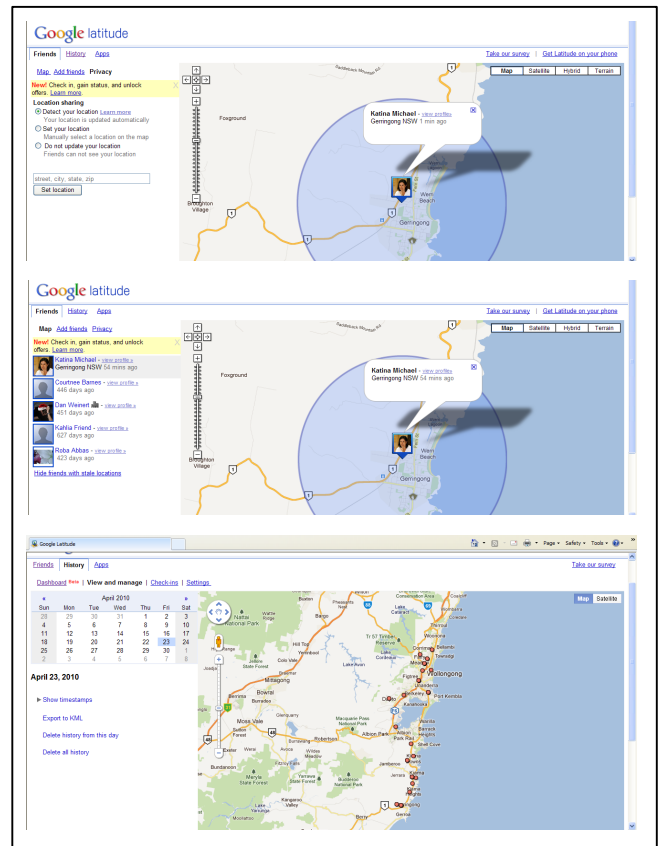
Google latitude

Friends History Apps

Take our survey | Get Latitude on your phone

Map Add friends Privacy

New! Check in, gain status, and unlock offers. Learn more

Location sharing

Detect your location Learn more
Your location is updated automatically

Set your location
Manually select a location on the map

Do not update your location
Friends can not see your location

street, city, state, zip

Set location

Map Satellite Hybrid Terrain

Foxground

Katina Michael - view profile »
Gerringong NSW 1 min ago

Broughton Village

Werri Beach

Gerringong

Google latitude

Friends History Apps

Take our survey | Get Latitude on your phone

Map Add friends Privacy

New! Check in, gain status, and unlock offers. Learn more

Katina Michael - view profile »
Gerringong NSW 54 mins ago

Coutnee Barnes - view profile »
446 days ago

Dan Weinert - view profile »
451 days ago

Kahlia Friend - view profile »
627 days ago

Roba Abbas - view profile »
423 days ago

Hide friends with stale locations

Map Satellite Hybrid Terrain

Foxground

Katina Michael - view profile »
Gerringong NSW 54 mins ago

Broughton Village

Werri Beach

Gerringong

Google Latitude

Page Safety Tools

Friends History Apps

Take our survey

Dashboard Beta | View and manage | Check-ins | Settings

| April 2010 | | | | | | |
|---|---|---|---|---|---|---|
| Sun | Mon | Tue | Wed | Thu | Fri | Sat |
| 28 | 29 | 30 | 31 | 1 | 2 | 3 |
| 4 | 5 | 6 | 7 | 8 | 9 | 10 |
| 11 | 12 | 13 | 14 | 15 | 16 | 17 |
| 18 | 19 | 20 | 21 | 22 | 23 | 24 |
| 25 | 26 | 27 | 28 | 29 | 30 | 1 |
| 2 | 3 | 4 | 5 | 6 | 7 | 8 |

April 23, 2010

Show timestamps

Export to KML

Delete history from this day

Delete all history

Map Satellite

Nattai National Park

Mittagong

Bowral

Moss Vale

Wollongong

Port Kembla

Albion Park

Shell Cove

Kiama

Jamberoo

Gerringong

Budderoo National Park

Morton National Park

Kangaroo Valley